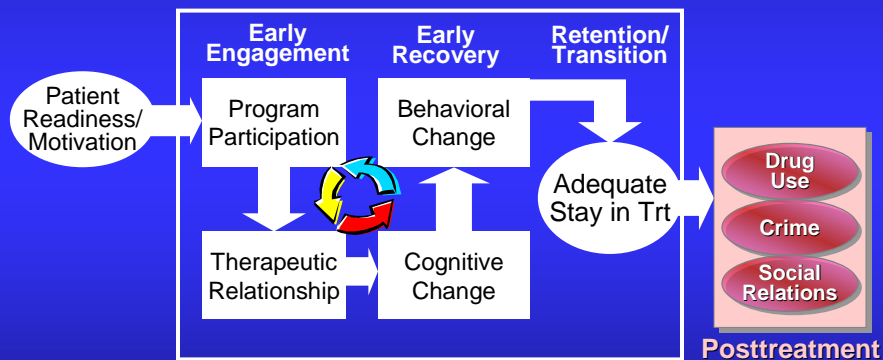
Early Engagement

Early Recovery

Retention/ Transition

Patient Readiness/ Motivation

Program Participation

Behavioral Change

Adequate Stay in Trt

Therapeutic Relationship

Cognitive Change

Drug Use

Crime

Social Relations

Posttreatment